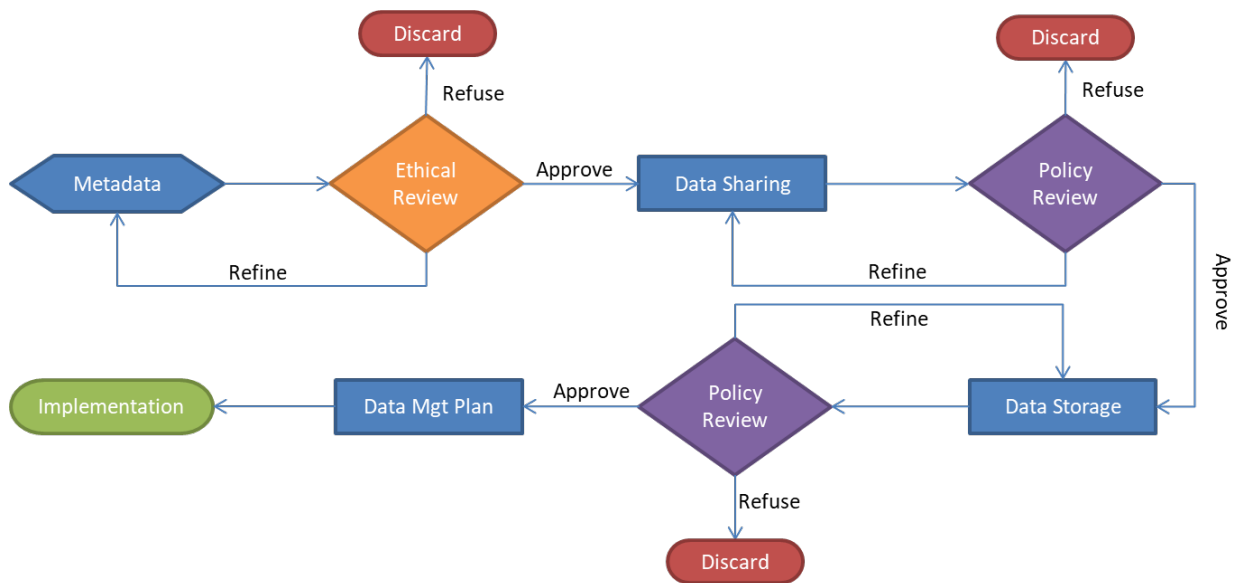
Discard

Refuse

Metadata

Ethical Review

Approve

Data Sharing

Discard

Refuse

Policy Review

Refine

Refine

Approve

Refine

Implementation

Data Mgt Plan

Approve

Policy Review

Data Storage

Refuse

Discard